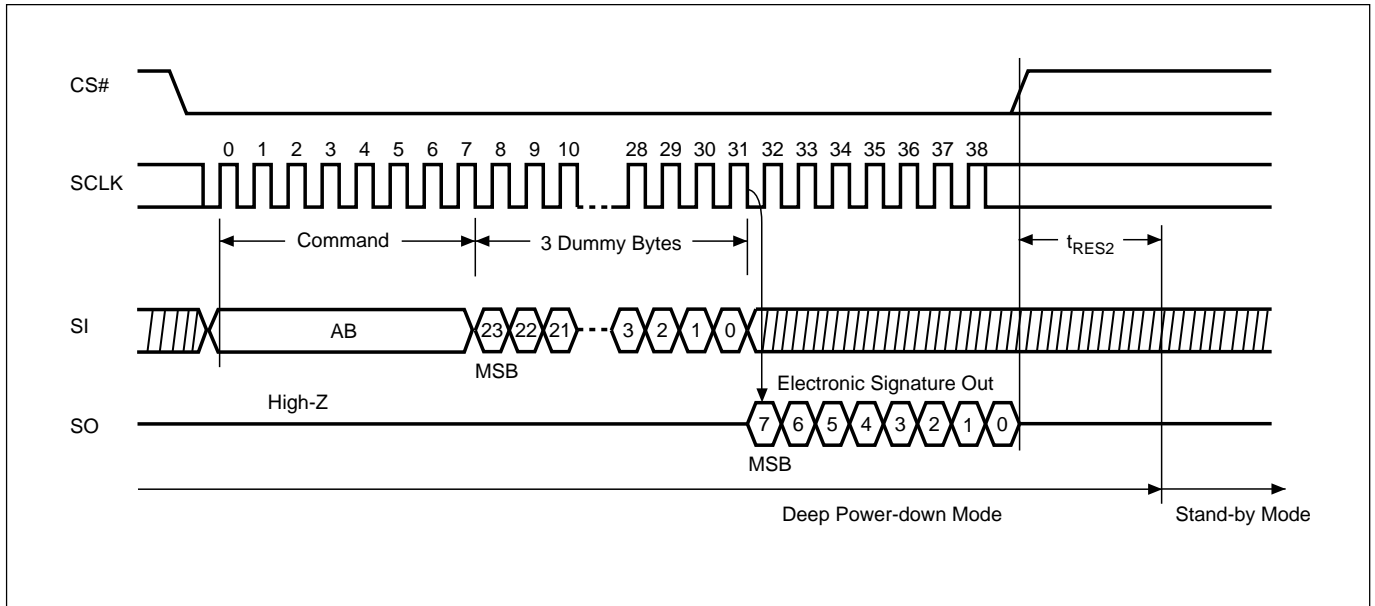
CS#

SCLK

0 1 2 3 4 5 6 7 8 9 10 28 29 30 31 32 33 34 35 36 37 38

Command

3 Dummy Bytes

$t_{RES2}$

SI

AB

23 22 21 3 2 1 0

MSB

Electronic Signature Out

High-Z

SO

7 6 5 4 3 2 1 0

MSB

Deep Power-down Mode

Stand-by Mode